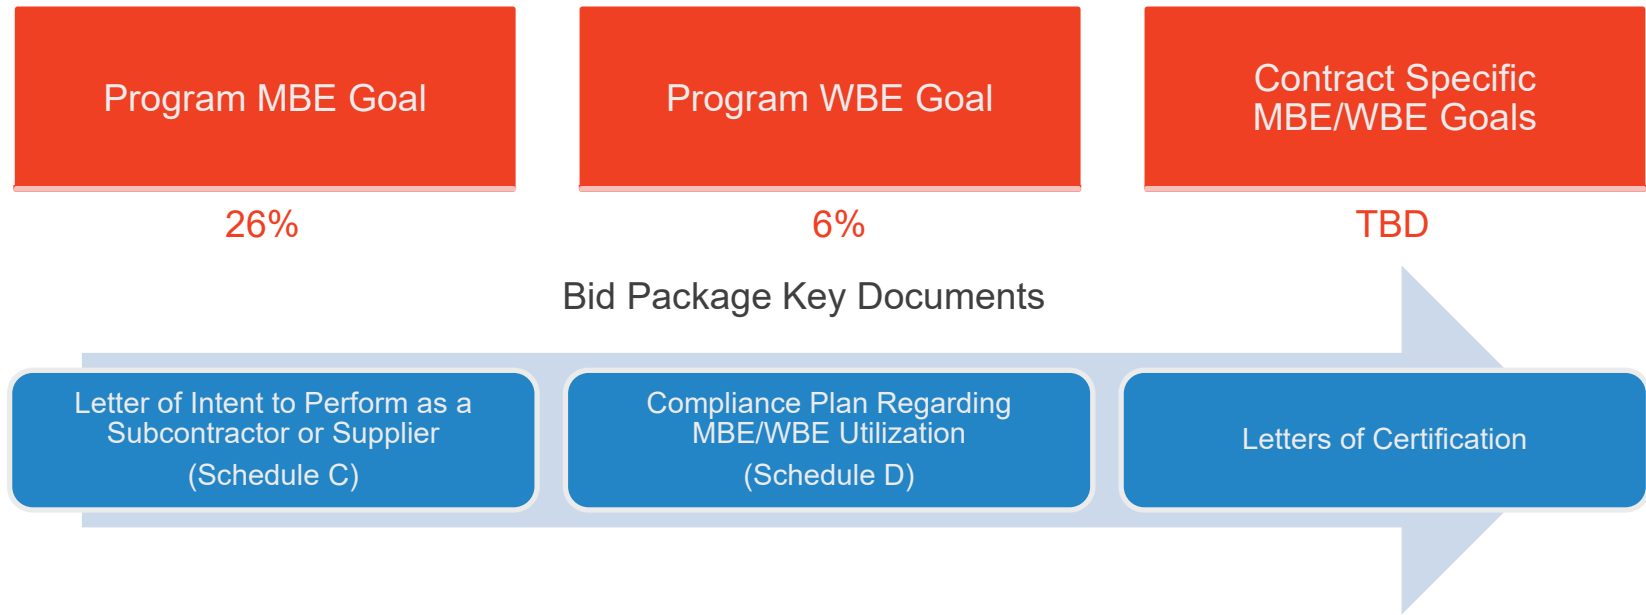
Program MBE Goal

26%

Program WBE Goal

6%

Contract Specific MBE/WBE Goals

TBD

Bid Package Key Documents

Letter of Intent to Perform as a Subcontractor or Supplier
(Schedule C)

Compliance Plan Regarding MBE/WBE Utilization
(Schedule D)

Letters of Certification